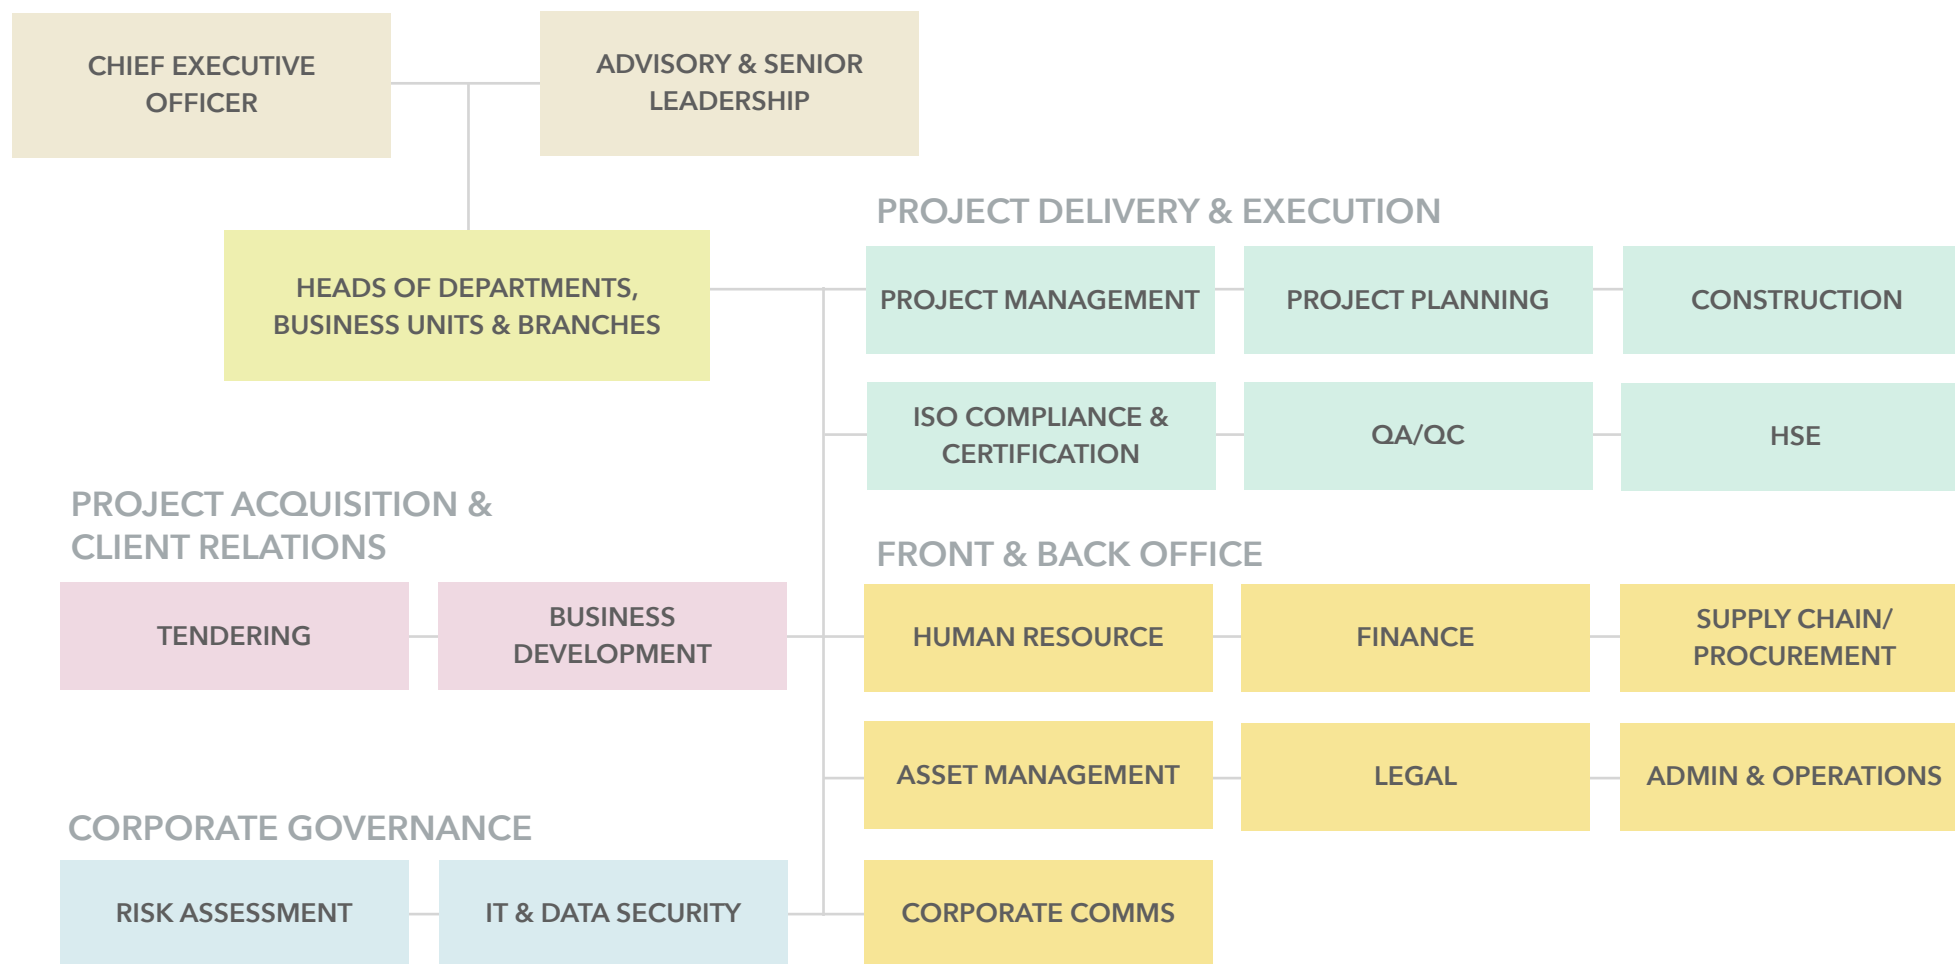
CHIEF EXECUTIVE OFFICER

ADVISORY & SENIOR LEADERSHIP

HEADS OF DEPARTMENTS, BUSINESS UNITS & BRANCHES

PROJECT DELIVERY & EXECUTION

PROJECT MANAGEMENT

PROJECT PLANNING

CONSTRUCTION

ISO COMPLIANCE & CERTIFICATION

QA/QC

HSE

PROJECT ACQUISITION & CLIENT RELATIONS

TENDERING

BUSINESS DEVELOPMENT

FRONT & BACK OFFICE

HUMAN RESOURCE

FINANCE

SUPPLY CHAIN/ PROCUREMENT

ASSET MANAGEMENT

LEGAL

ADMIN & OPERATIONS

CORPORATE GOVERNANCE

RISK ASSESSMENT

IT & DATA SECURITY

CORPORATE COMMS